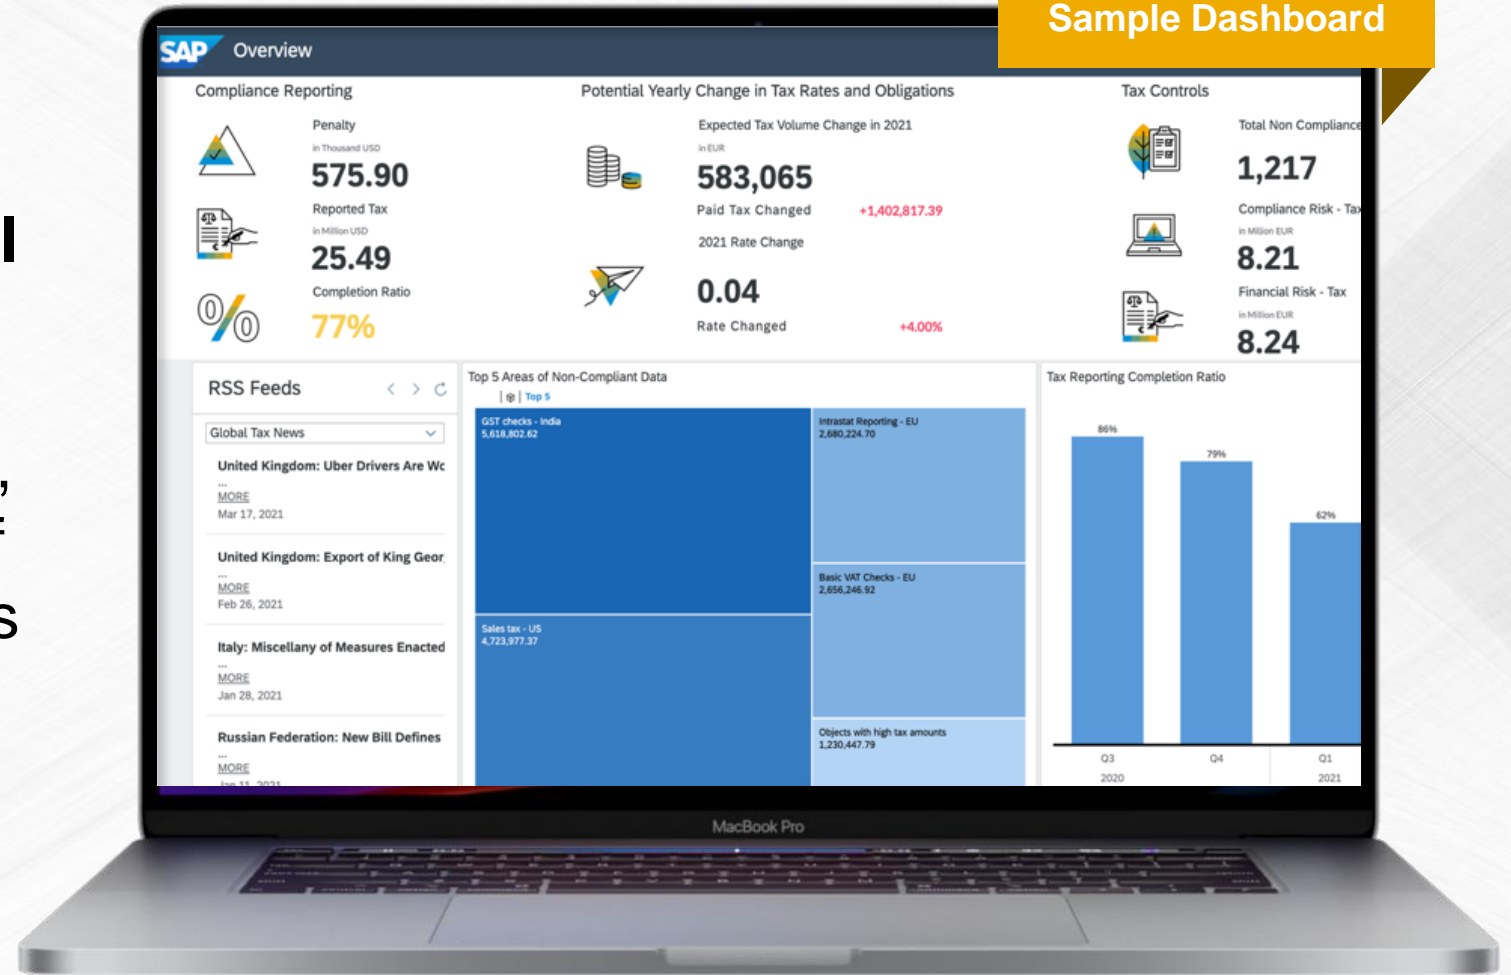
Sample Dashboard

SAP Overview

Compliance Reporting

Penalty
in Thousand USD
575.90

Reported Tax
in Million USD
25.49

Completion Ratio
77%

Potential Yearly Change in Tax Rates and Obligations

Expected Tax Volume Change in 2021
in EUR
583,065
Paid Tax Changed +1,402,817.39

2021 Rate Change
0.04
Rate Changed +4.00%

Tax Controls

Total Non Compliance
1,217

Compliance Risk - Tax
in Million EUR
8.21

Financial Risk - Tax
in Million EUR
8.24

RSS Feeds

Global Tax News

United Kingdom: Uber Drivers Are Wo
...
MORE
Mar 17, 2021

United Kingdom: Export of King Geor
...
MORE
Feb 26, 2021

Italy: Miscellany of Measures Enacted
...
MORE
Jan 28, 2021

Russian Federation: New Bill Defines
...
MORE

Top 5 Areas of Non-Compliant Data
Top 5

GST checks - India
5,618,802.62

Intrastat Reporting - EU
2,680,224.70

Basic VAT Checks - EU
2,656,246.92

Sales tax - US
4,723,977.37

Objects with high tax amounts
1,230,447.79

Tax Reporting Completion Ratio

86%
79%
62%
Q3
2020
Q4
Q1
2021

MacBook Pro